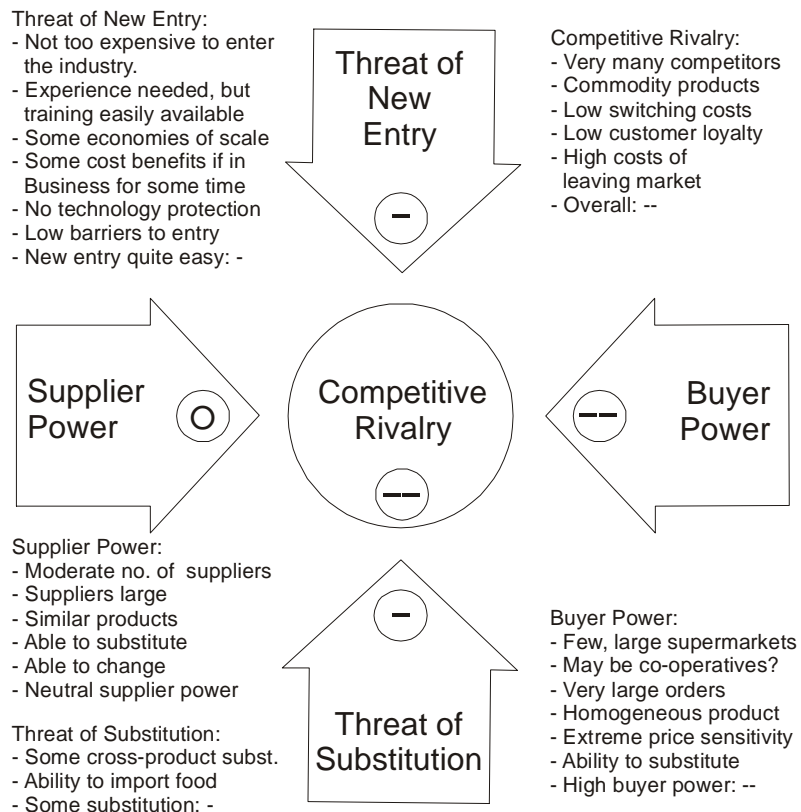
Threat of New Entry:
- Not too expensive to enter the industry.
- Experience needed, but training easily available
- Some economies of scale
- Some cost benefits if in Business for some time
- No technology protection
- Low barriers to entry
- New entry quite easy: -

Threat of New Entry

–

Competitive Rivalry:
- Very many competitors
- Commodity products
- Low switching costs
- Low customer loyalty
- High costs of leaving market
- Overall: --

Supplier Power

O

Competitive Rivalry

––

––

Buyer Power

Supplier Power:
- Moderate no. of suppliers
- Suppliers large
- Similar products
- Able to substitute
- Able to change
- Neutral supplier power

–

Threat of Substitution

Threat of Substitution:
- Some cross-product subst.
- Ability to import food
- Some substitution: -

Buyer Power:
- Few, large supermarkets
- May be co-operatives?
- Very large orders
- Homogeneous product
- Extreme price sensitivity
- Ability to substitute
- High buyer power: --